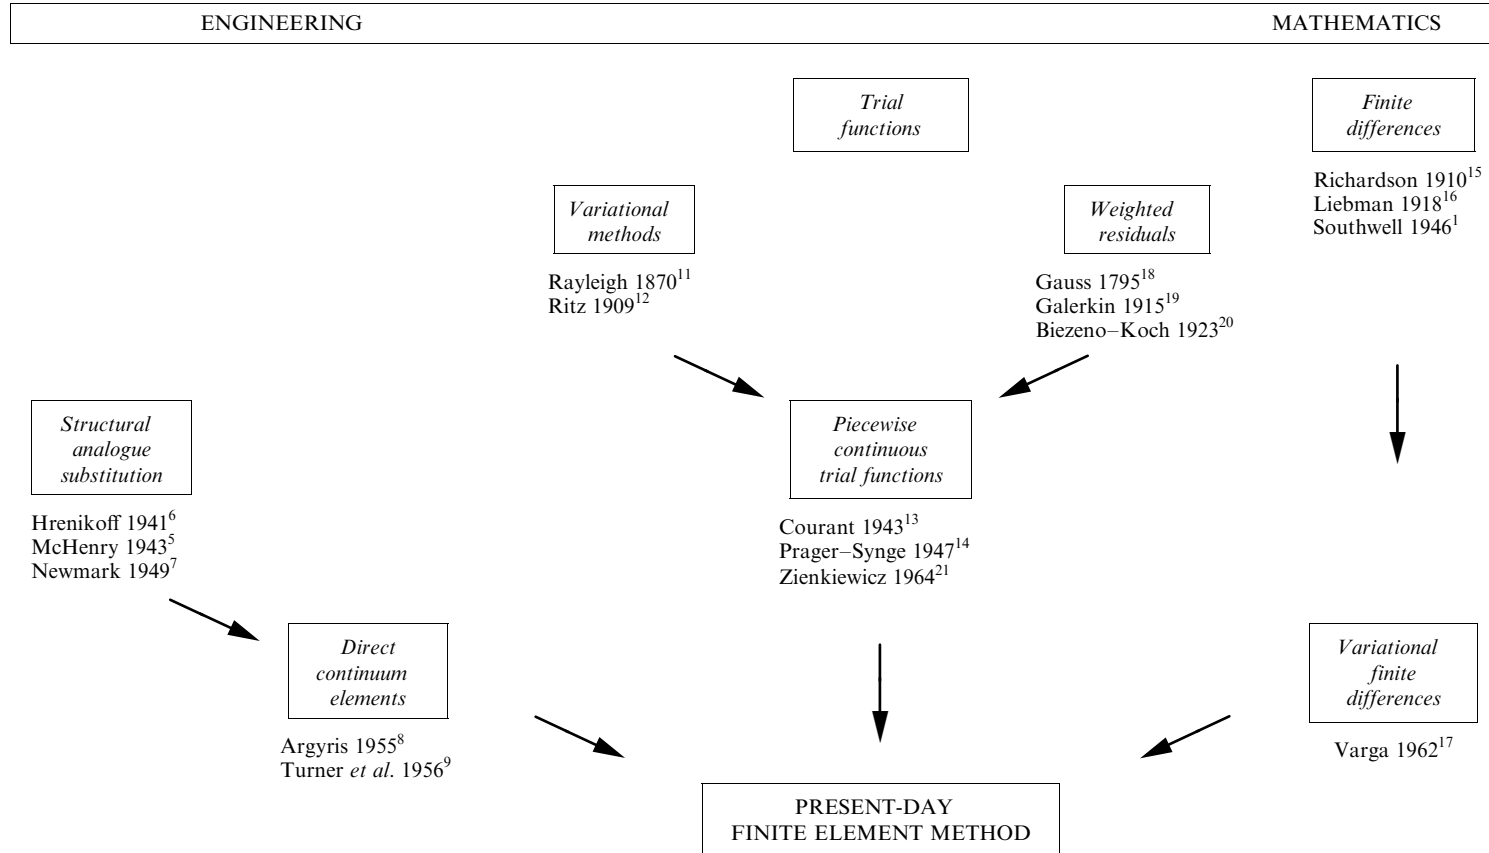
ENGINEERING

MATHEMATICS

Trial functions

Finite differences

Richardson 1910$^{15}$
Liebman 1918$^{16}$
Southwell 1946$^{1}$

Variational methods

Rayleigh 1870$^{11}$
Ritz 1909$^{12}$

Weighted residuals

Gauss 1795$^{18}$
Galerkin 1915$^{19}$
Biezeno–Koch 1923$^{20}$

Structural analogue substitution

Hrenikoff 1941$^{6}$
McHenry 1943$^{5}$
Newmark 1949$^{7}$

Piecewise continuous trial functions

Courant 1943$^{13}$
Prager–Synge 1947$^{14}$
Zienkiewicz 1964$^{21}$

Direct continuum elements

Argyris 1955$^{8}$
Turner et al. 1956$^{9}$

Variational finite differences

Varga 1962$^{17}$

PRESENT-DAY FINITE ELEMENT METHOD